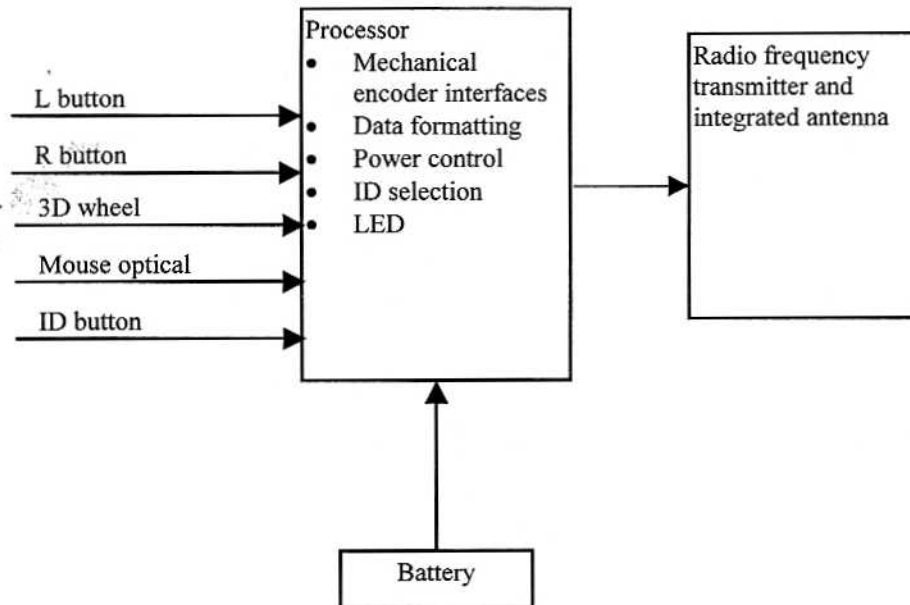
L button

R button

3D wheel

Mouse optical

ID button

Processor
- Mechanical encoder interfaces
- Data formatting
- Power control
- ID selection
- LED

Radio frequency transmitter and integrated antenna

Battery